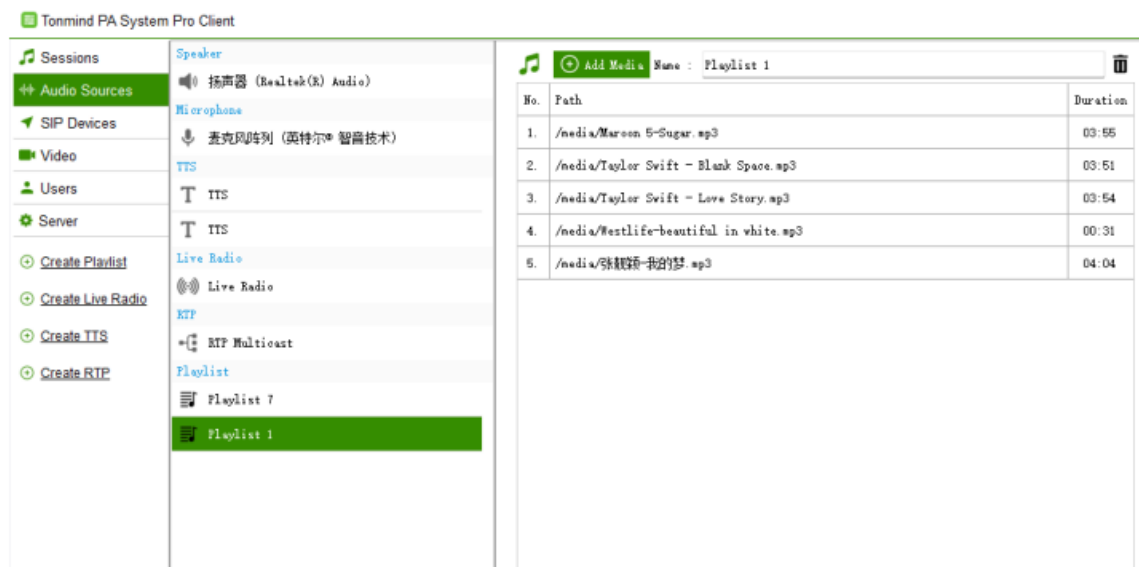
Tonmind PA System Pro Client

Sessions
Audio Sources
SIP Devices
Video
Users
Server

Create Playlist
Create Live Radio
Create TTS
Create RTP

Speaker
扬声器 (Realtek(R) Audio)
Microphone
麦克风阵列 (英特尔® 智音技术)
TTS
TTS
TTS
Live Radio
Live Radio
RTP
RTP Multicast
Playlist
Playlist 7
Playlist 1

Add Media Name : Playlist 1

| No. | Path | Duration |
|---|---|---|
| 1. | /media/Maroon 5-Sugar.mp3 | 03:55 |
| 2. | /media/Taylor Swift - Blank Space.mp3 | 03:51 |
| 3. | /media/Taylor Swift - Love Story.mp3 | 03:54 |
| 4. | /media/Westlife-beautiful in white.mp3 | 00:31 |
| 5. | /media/张靓颖-我的梦.mp3 | 04:04 |